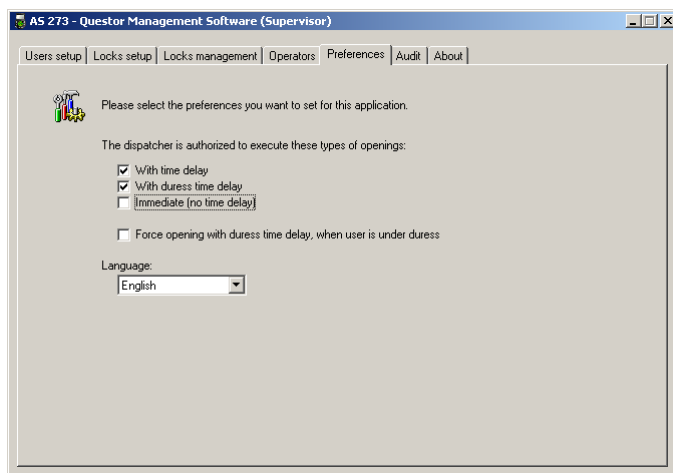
AS 273 - Questor Management Software (Supervisor)

Users setup | Locks setup | Locks management | Operators | Preferences | Audit | About

Please select the preferences you want to set for this application.

The dispatcher is authorized to execute these types of openings:

☑ With time delay
☑ With duress time delay
☐ Immediate (no time delay)

☐ Force opening with duress time delay, when user is under duress

Language:
English